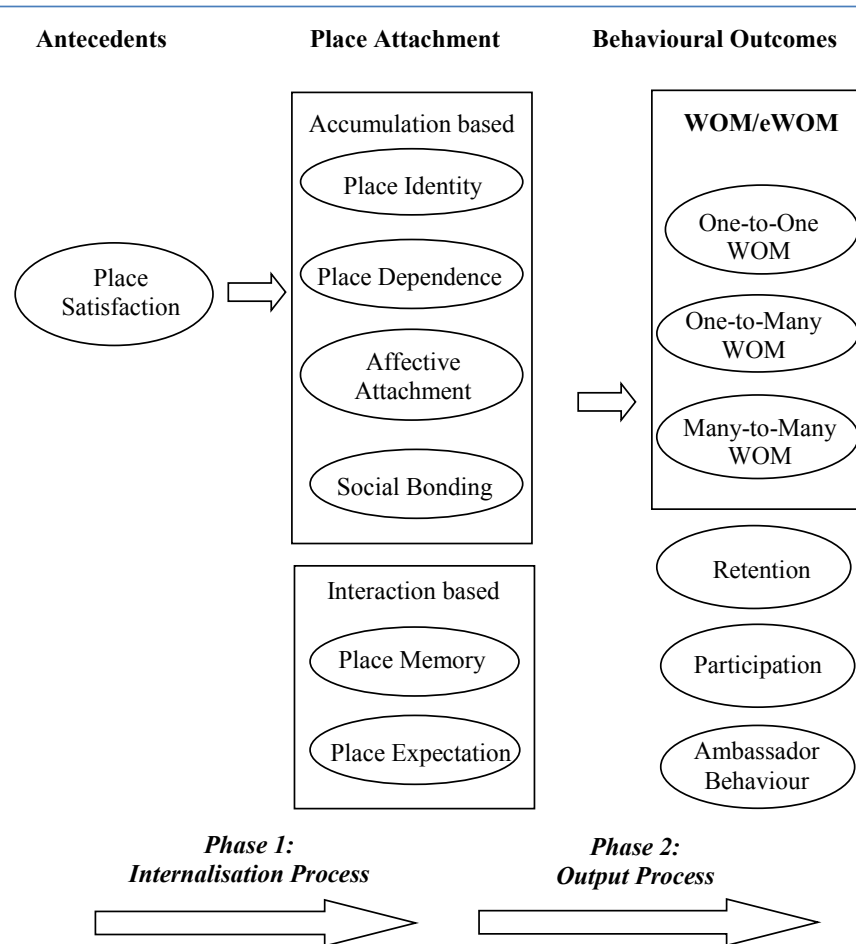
Antecedents

Place Attachment

Behavioural Outcomes

Accumulation based

Place Identity

Place Dependence

Affective Attachment

Social Bonding

WOM/eWOM

One-to-One WOM

One-to-Many WOM

Many-to-Many WOM

Place Satisfaction

Interaction based

Place Memory

Place Expectation

Retention

Participation

Ambassador Behaviour

Phase 1: Internalisation Process

Phase 2: Output Process